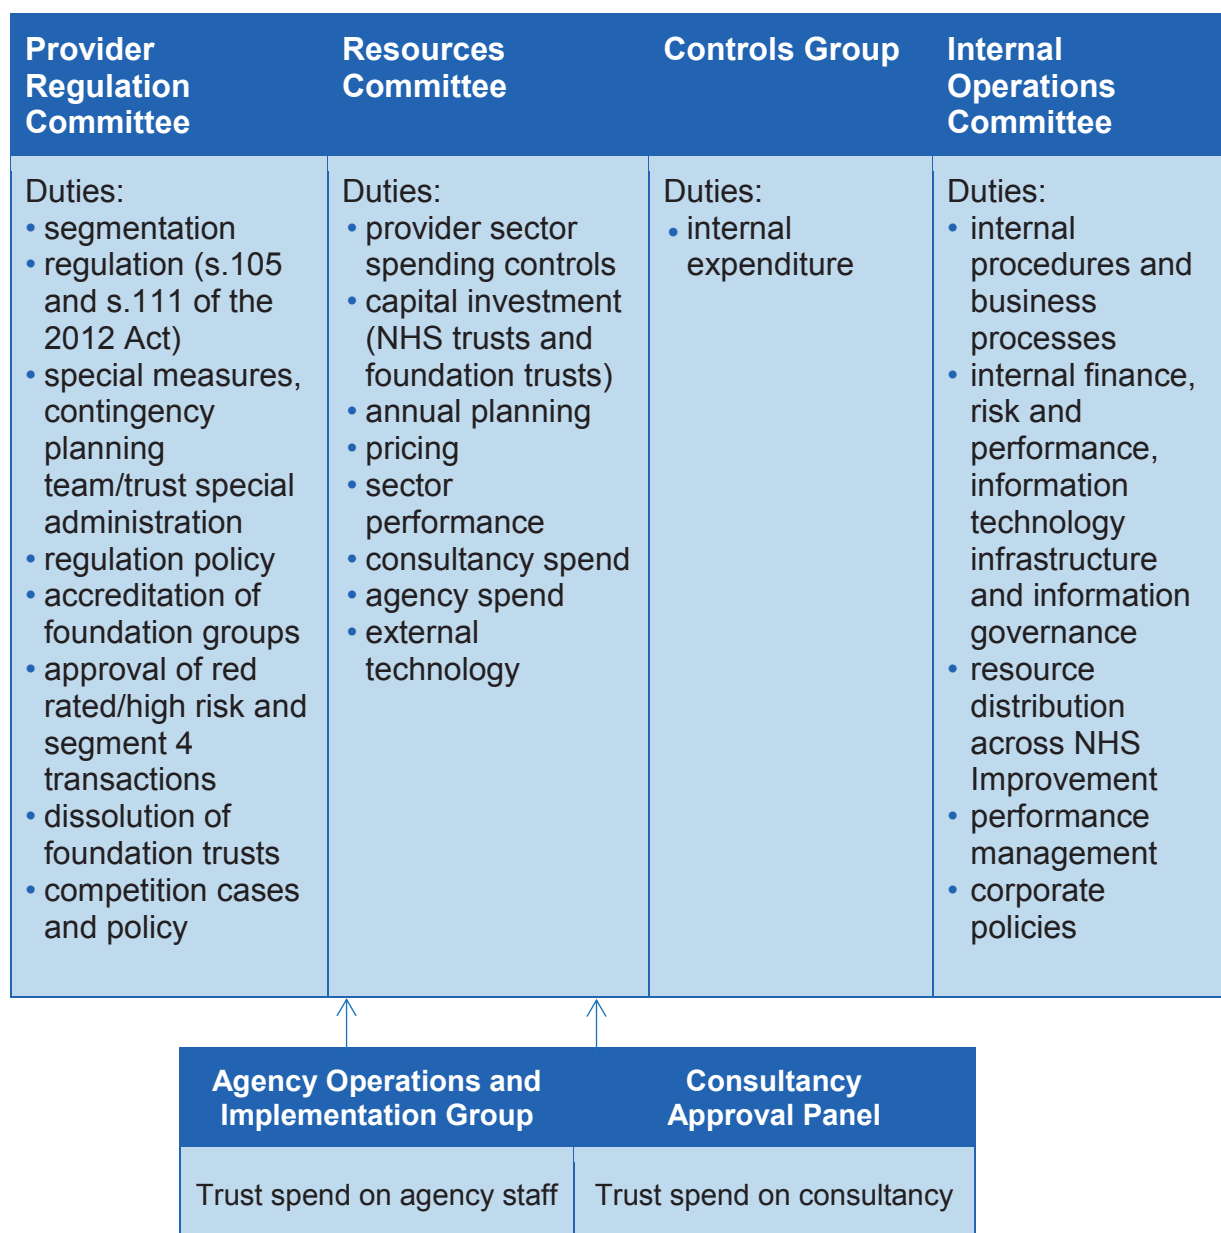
| Provider Regulation Committee | Resources Committee | Controls Group | Internal Operations Committee |
|---|---|---|---|
| Duties:<br>• segmentation<br>• regulation (s.105 and s.111 of the 2012 Act)<br>• special measures, contingency planning team/trust special administration<br>• regulation policy<br>• accreditation of foundation groups<br>• approval of red rated/high risk and segment 4 transactions<br>• dissolution of foundation trusts<br>• competition cases and policy | Duties:<br>• provider sector spending controls<br>• capital investment (NHS trusts and foundation trusts)<br>• annual planning<br>• pricing<br>• sector performance<br>• consultancy spend<br>• agency spend<br>• external technology | Duties:<br>• internal expenditure | Duties:<br>• internal procedures and business processes<br>• internal finance, risk and performance, information technology infrastructure and information governance<br>• resource distribution across NHS Improvement<br>• performance management<br>• corporate policies |

| Agency Operations and Implementation Group | Consultancy Approval Panel |
|---|---|
| Trust spend on agency staff | Trust spend on consultancy |